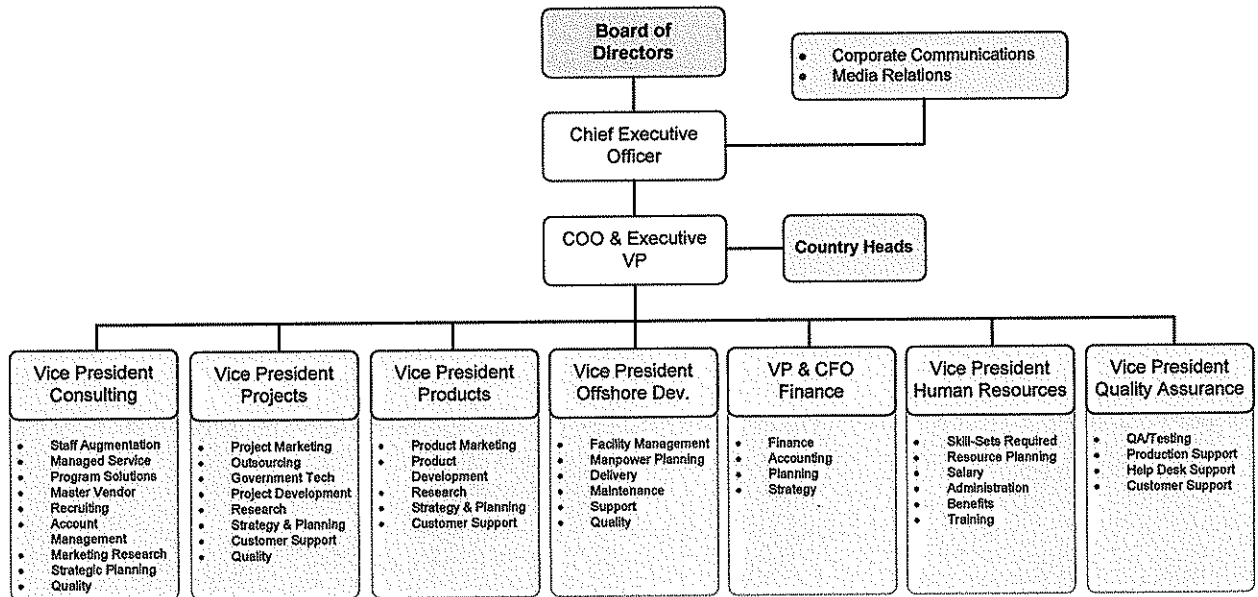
Board of Directors

• Corporate Communications
• Media Relations

Chief Executive Officer

COO & Executive VP

Country Heads

Vice President Consulting

• Staff Augmentation
• Managed Service
• Program Solutions
• Master Vendor
• Recruiting
• Account Management
• Marketing Research
• Strategic Planning
• Quality

Vice President Projects

• Project Marketing
• Outsourcing
• Government Tech
• Project Development
• Research
• Strategy & Planning
• Customer Support
• Quality

Vice President Products

• Product Marketing
• Product Development
• Research
• Strategy & Planning
• Customer Support

Vice President Offshore Dev.

• Facility Management
• Manpower Planning
• Delivery
• Maintenance
• Support
• Quality

VP & CFO Finance

• Finance
• Accounting
• Planning
• Strategy

Vice President Human Resources

• Skill-Sets Required
• Resource Planning
• Salary
• Administration
• Benefits
• Training

Vice President Quality Assurance

• QA/Testing
• Production Support
• Help Desk Support
• Customer Support